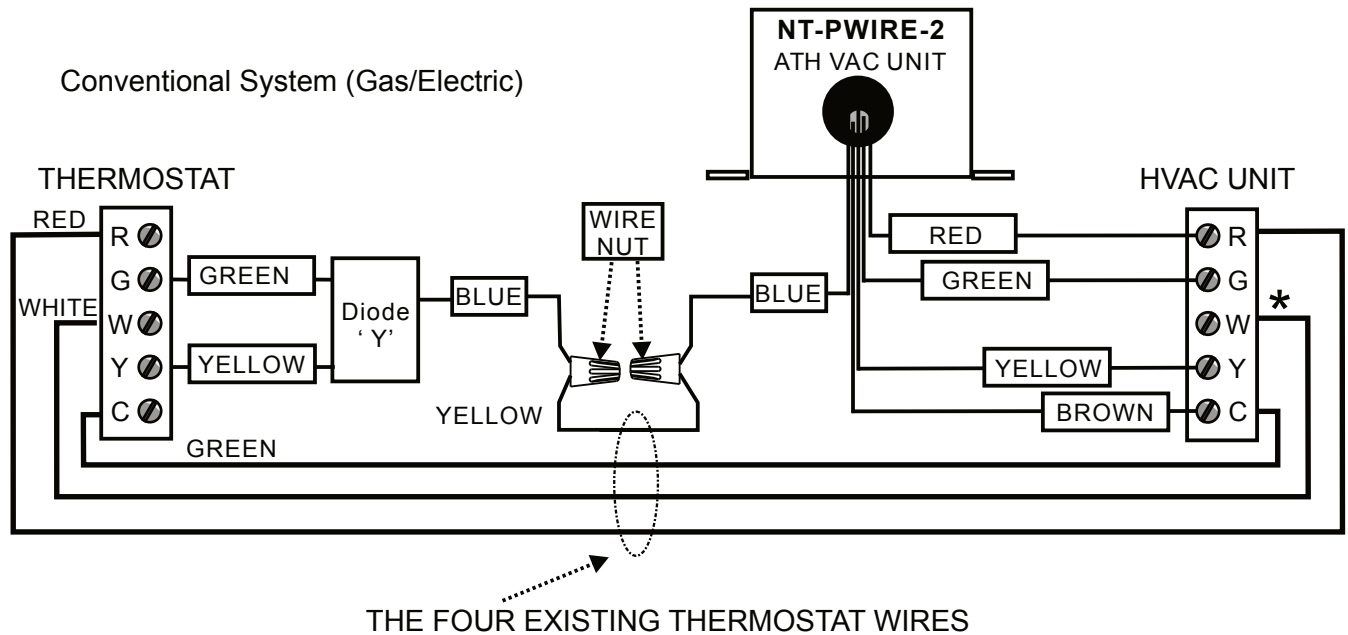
NT-PWIRE-2
ATH VAC UNIT

Conventional System (Gas/Electric)

THERMOSTAT

HVAC UNIT

RED

R
G
WHITE
W
Y
C

GREEN

YELLOW

Diode ' Y'

BLUE

WIRE NUT

BLUE

YELLOW

GREEN

RED

GREEN

YELLOW

BROWN

R
G
*
W
Y
C

THE FOUR EXISTING THERMOSTAT WIRES